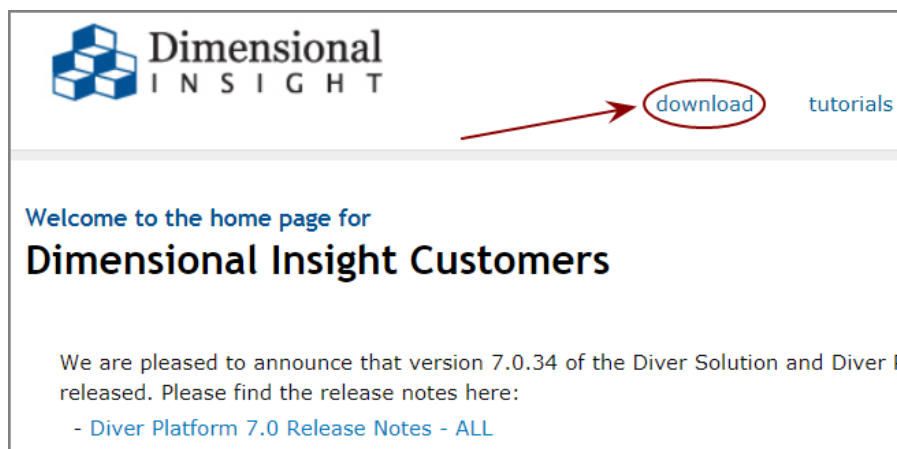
Dimensional
INSIGHT

download tutorials

Welcome to the home page for
Dimensional Insight Customers

We are pleased to announce that version 7.0.34 of the Diver Solution and Diver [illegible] released. Please find the release notes here:

- Diver Platform 7.0 Release Notes - ALL